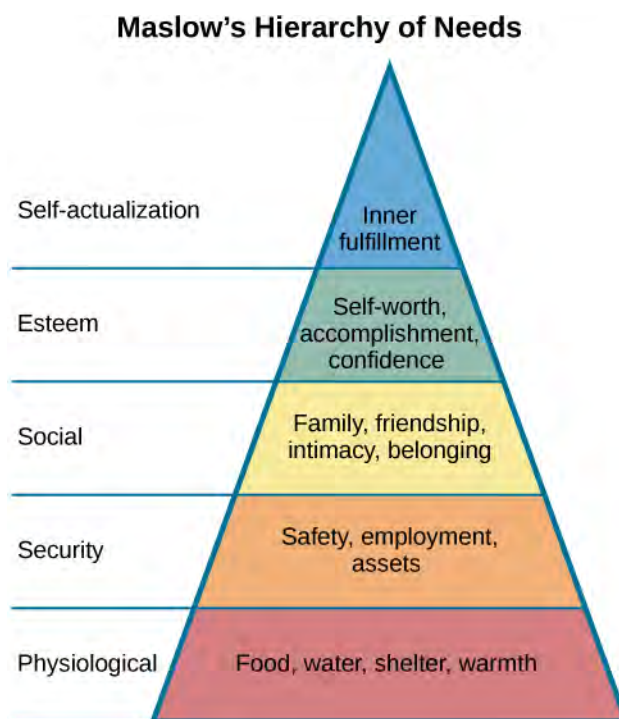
Maslow's Hierarchy of Needs

Self-actualization

Inner fulfillment

Esteem

Self-worth, accomplishment, confidence

Social

Family, friendship, intimacy, belonging

Security

Safety, employment, assets

Physiological

Food, water, shelter, warmth